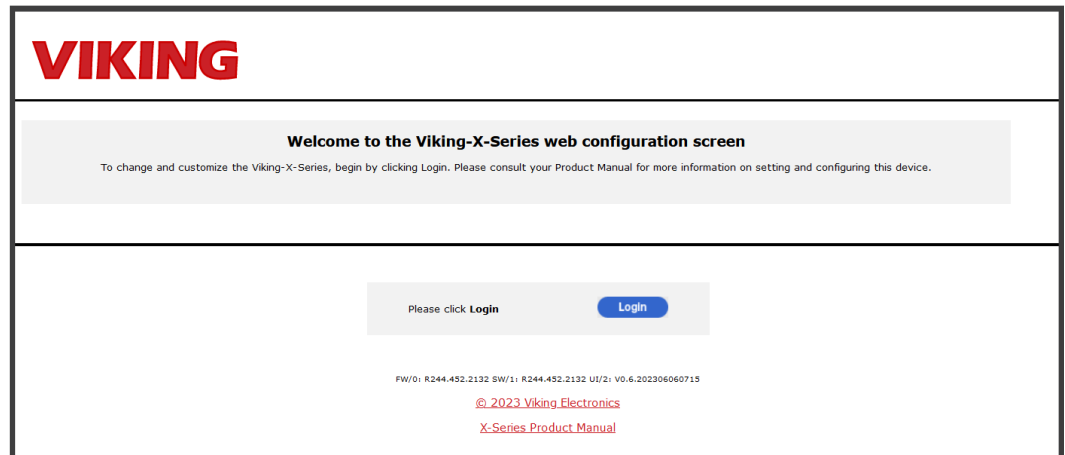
VIKING

Welcome to the Viking-X-Series web configuration screen

To change and customize the Viking-X-Series, begin by clicking Login. Please consult your Product Manual for more information on setting and configuring this device.

Please click Login

Login

FW/0: R244.452.2132 SW/1: R244.452.2132 UI/2: V0.6.202306060715

© 2023 Viking Electronics

X-Series Product Manual